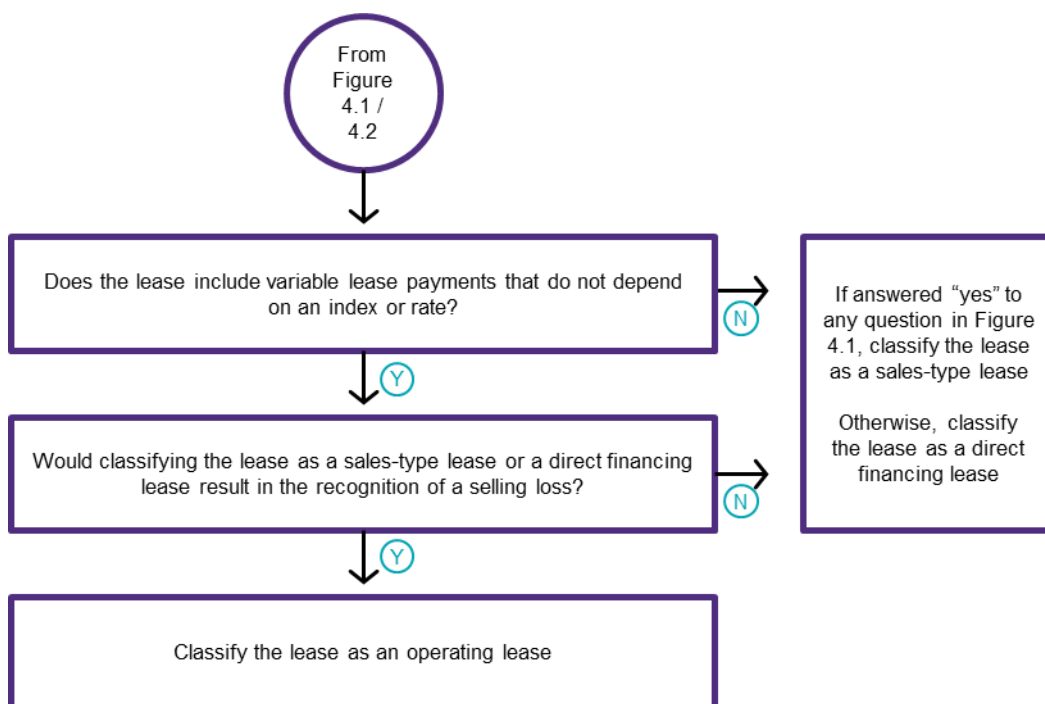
From Figure 4.1 / 4.2

Does the lease include variable lease payments that do not depend on an index or rate?

N

If answered “yes” to any question in Figure 4.1, classify the lease as a sales-type lease

Otherwise, classify the lease as a direct financing lease

Y

Would classifying the lease as a sales-type lease or a direct financing lease result in the recognition of a selling loss?

N

Y

Classify the lease as an operating lease